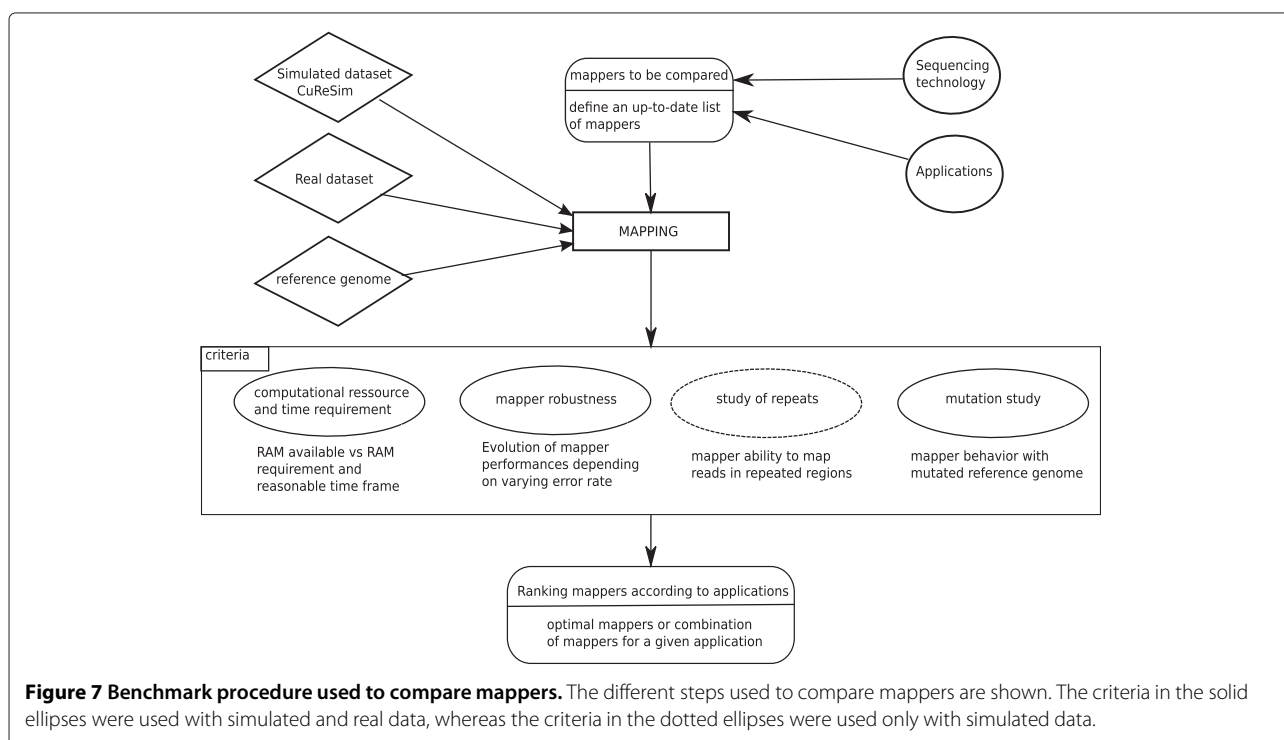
Simulated dataset CuReSim

mappers to be compared

define an up-to-date list of mappers

Sequencing technology

Applications

Real dataset

MAPPING

reference genome

criteria

computational ressource and time requirement

RAM available vs RAM requirement and reasonable time frame

mapper robustness

Evolution of mapper performances depending on varying error rate

study of repeats

mapper ability to map reads in repeated regions

mutation study

mapper behavior with mutated reference genome

Ranking mappers according to applications

optimal mappers or combination of mappers for a given application

**Figure 7 Benchmark procedure used to compare mappers.** The different steps used to compare mappers are shown. The criteria in the solid ellipses were used with simulated and real data, whereas the criteria in the dotted ellipses were used only with simulated data.